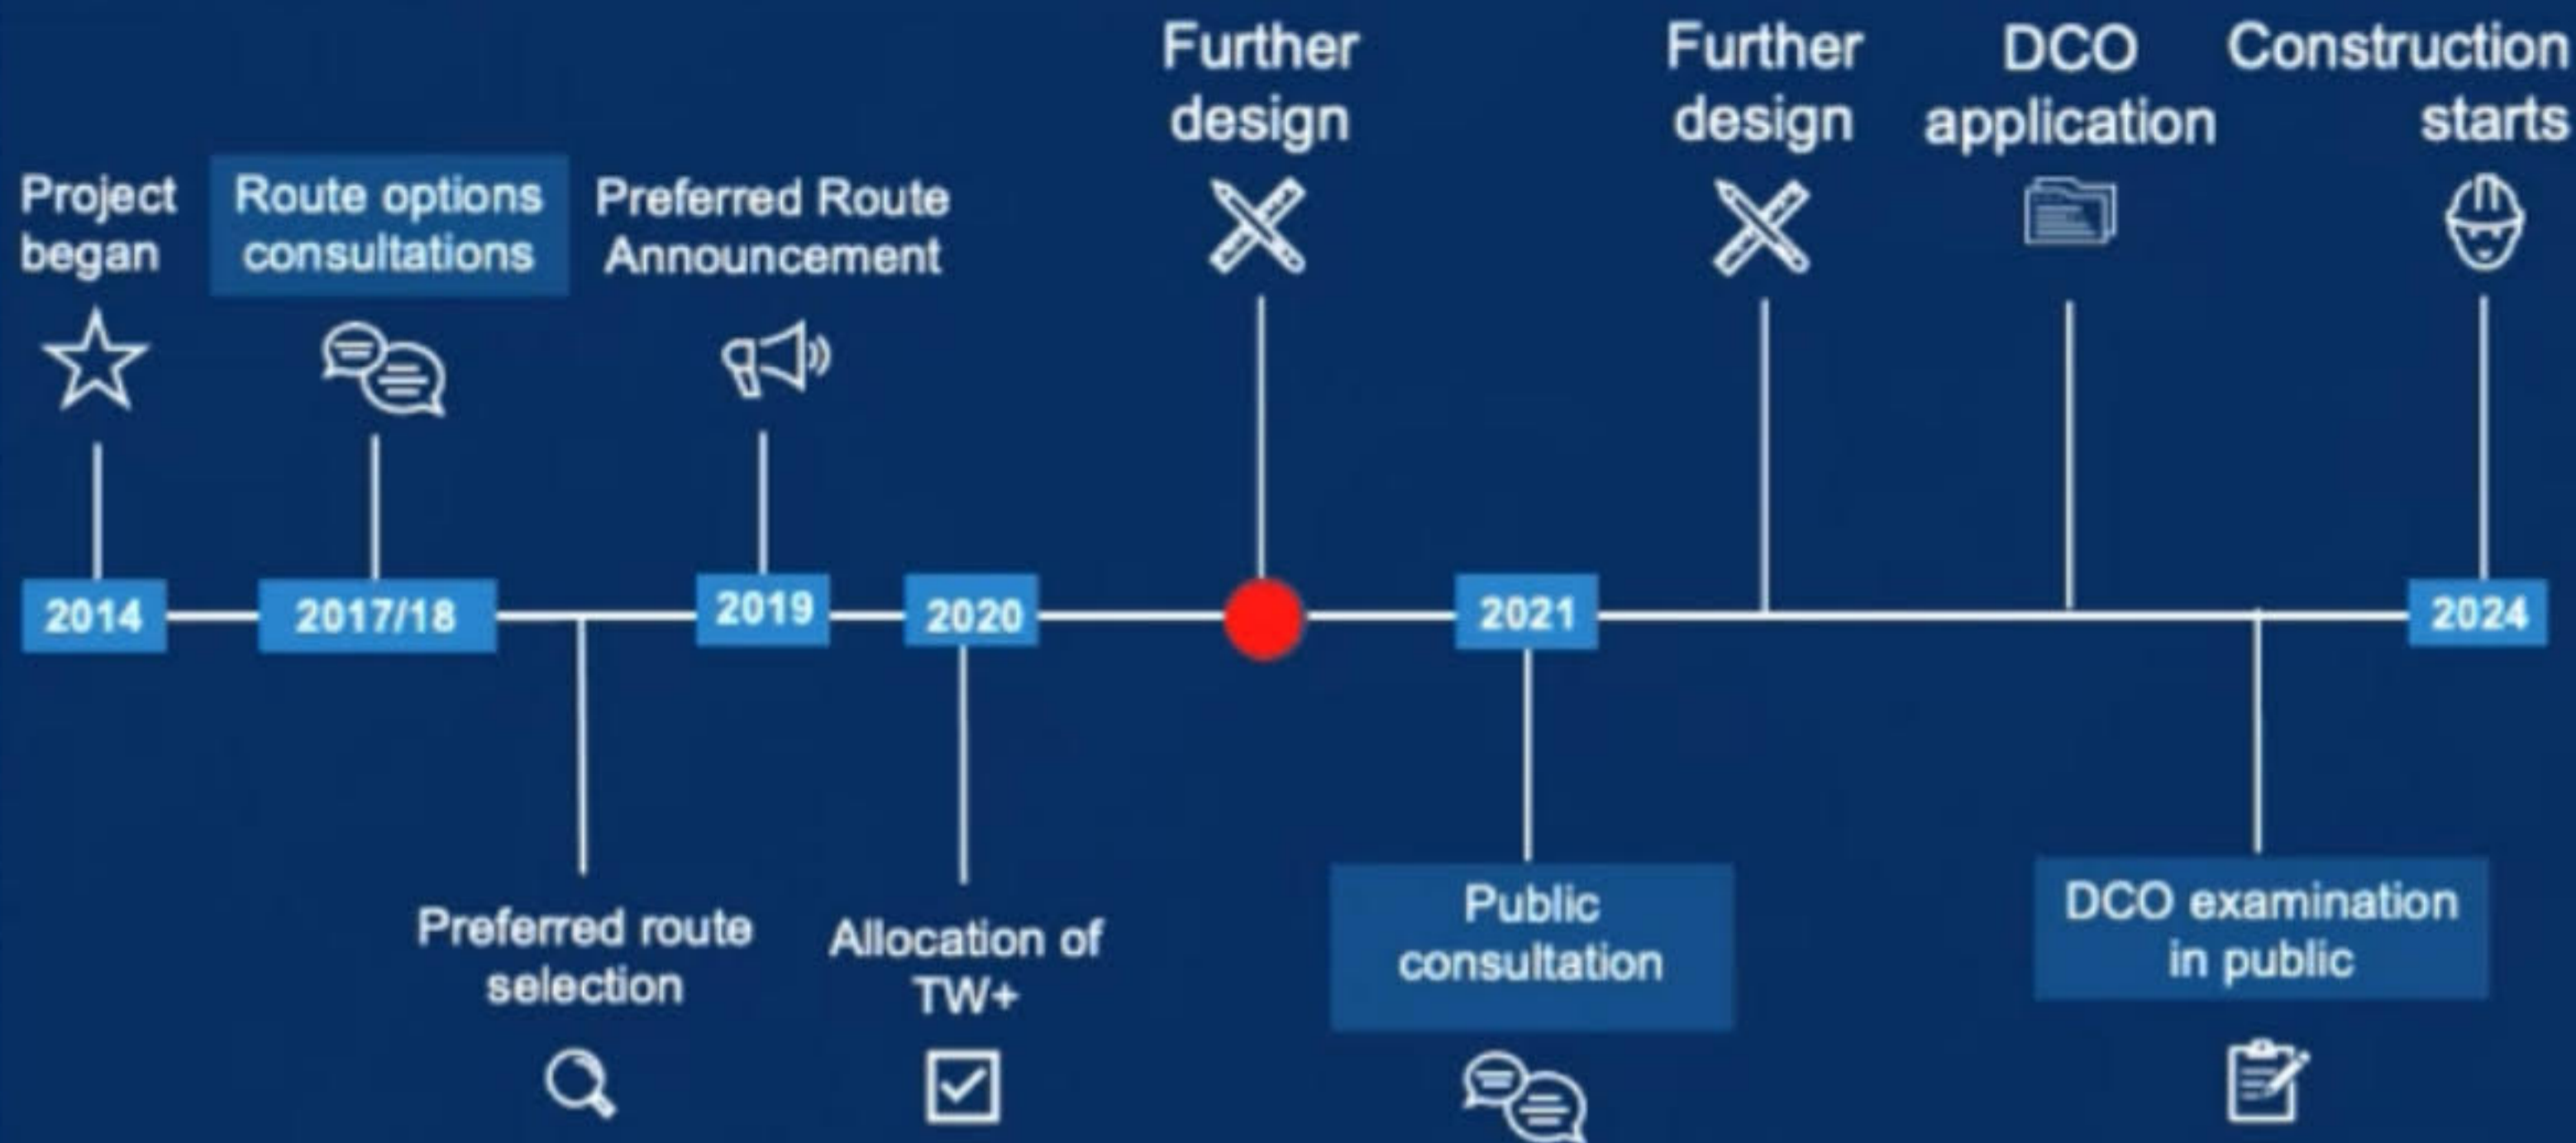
Project began

Route options consultations

Preferred Route Announcement

Further design

Further design

DCO application

Construction starts

2014

2017/18

2019

2020

2021

2024

Preferred route selection

Allocation of TW+

Public consultation

DCO examination in public